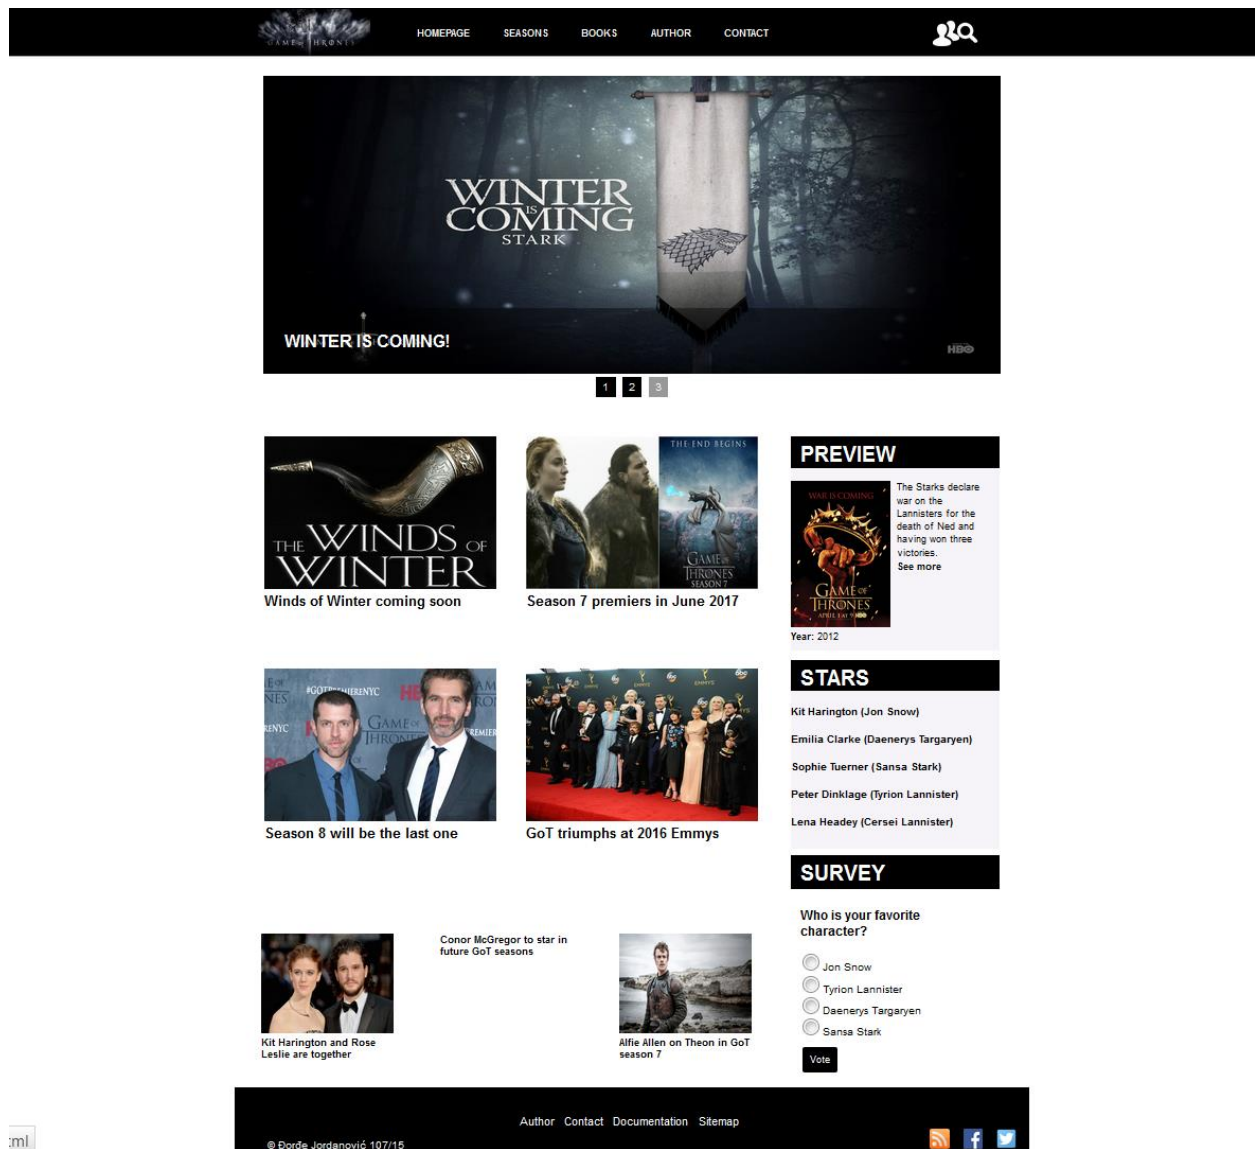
GAME OF THRONES

HOMEPAGE SEASONS BOOKS AUTHOR CONTACT

WINTER IS COMING STARK

WINTER IS COMING!

HBO

1 2 3

THE WINDS OF WINTER

Winds of Winter coming soon

THE END BEGINS GAME OF THRONES SEASON 7

Season 7 premiers in June 2017

Season 8 will be the last one

GoT triumphs at 2016 Emmys

PREVIEW

WAR IS COMING GAME OF THRONES

The Starks declare war on the Lannisters for the death of Ned and having won three victories.

See more

Year: 2012

STARS

Kit Harington (Jon Snow)

Emilia Clarke (Daenerys Targaryen)

Sophie Tuerner (Sansa Stark)

Peter Dinklage (Tyrion Lannister)

Lena Headey (Cersei Lannister)

SURVEY

Who is your favorite character?

Jon Snow

Tyrion Lannister

Daenerys Targaryen

Sansa Stark

Vote

Kit Harington and Rose Leslie are together

Conor McGregor to star in future GoT seasons

Alfie Allen on Theon in GoT season 7

Author Contact Documentation Sitemap

© Đorđe Jordanović 107/15

:ml